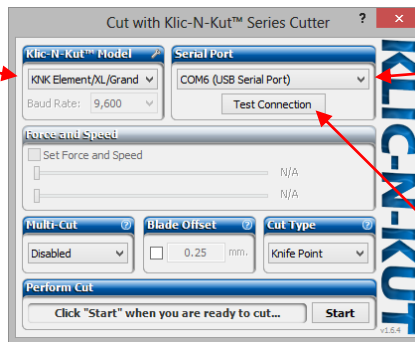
Cut with Klic-N-Kut™ Series Cutter

?

Klic-N-Kut™ Model

KNK Element/XL/Grand

Baud Rate: 9,600

Serial Port

COM6 (USB Serial Port)

Test Connection

Force and Speed

Set Force and Speed

N/A

N/A

Multi-Cut

Disabled

Blade Offset

0.25 mm.

Cut Type

Knife Point

Perform Cut

Click "Start" when you are ready to cut...

Start

KLIC-N-KUT

v1.6.4